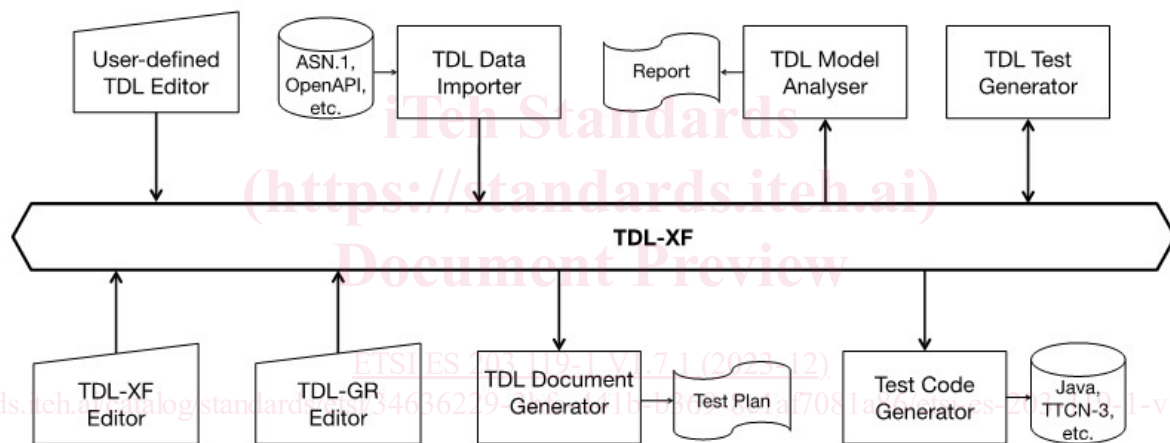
User-defined TDL Editor

ASN.1, OpenAPI, etc.

TDL Data Importer

Report

TDL Model Analyser

TDL Test Generator

iTeh Standards
(https://standards.iteh.ai)
Document Preview

TDL-XF

TDL-XF Editor

TDL-GR Editor

TDL Document Generator

Test Plan

Test Code Generator

Java, TTCN-3, etc.

ETSI ES 203 119-1 V1.7.1 (2023-12)
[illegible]ds.iteh.ai/catalog/standards/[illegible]34636229-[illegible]-1b-b36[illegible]a17081a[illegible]6/etsi-es-20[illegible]-1-v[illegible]